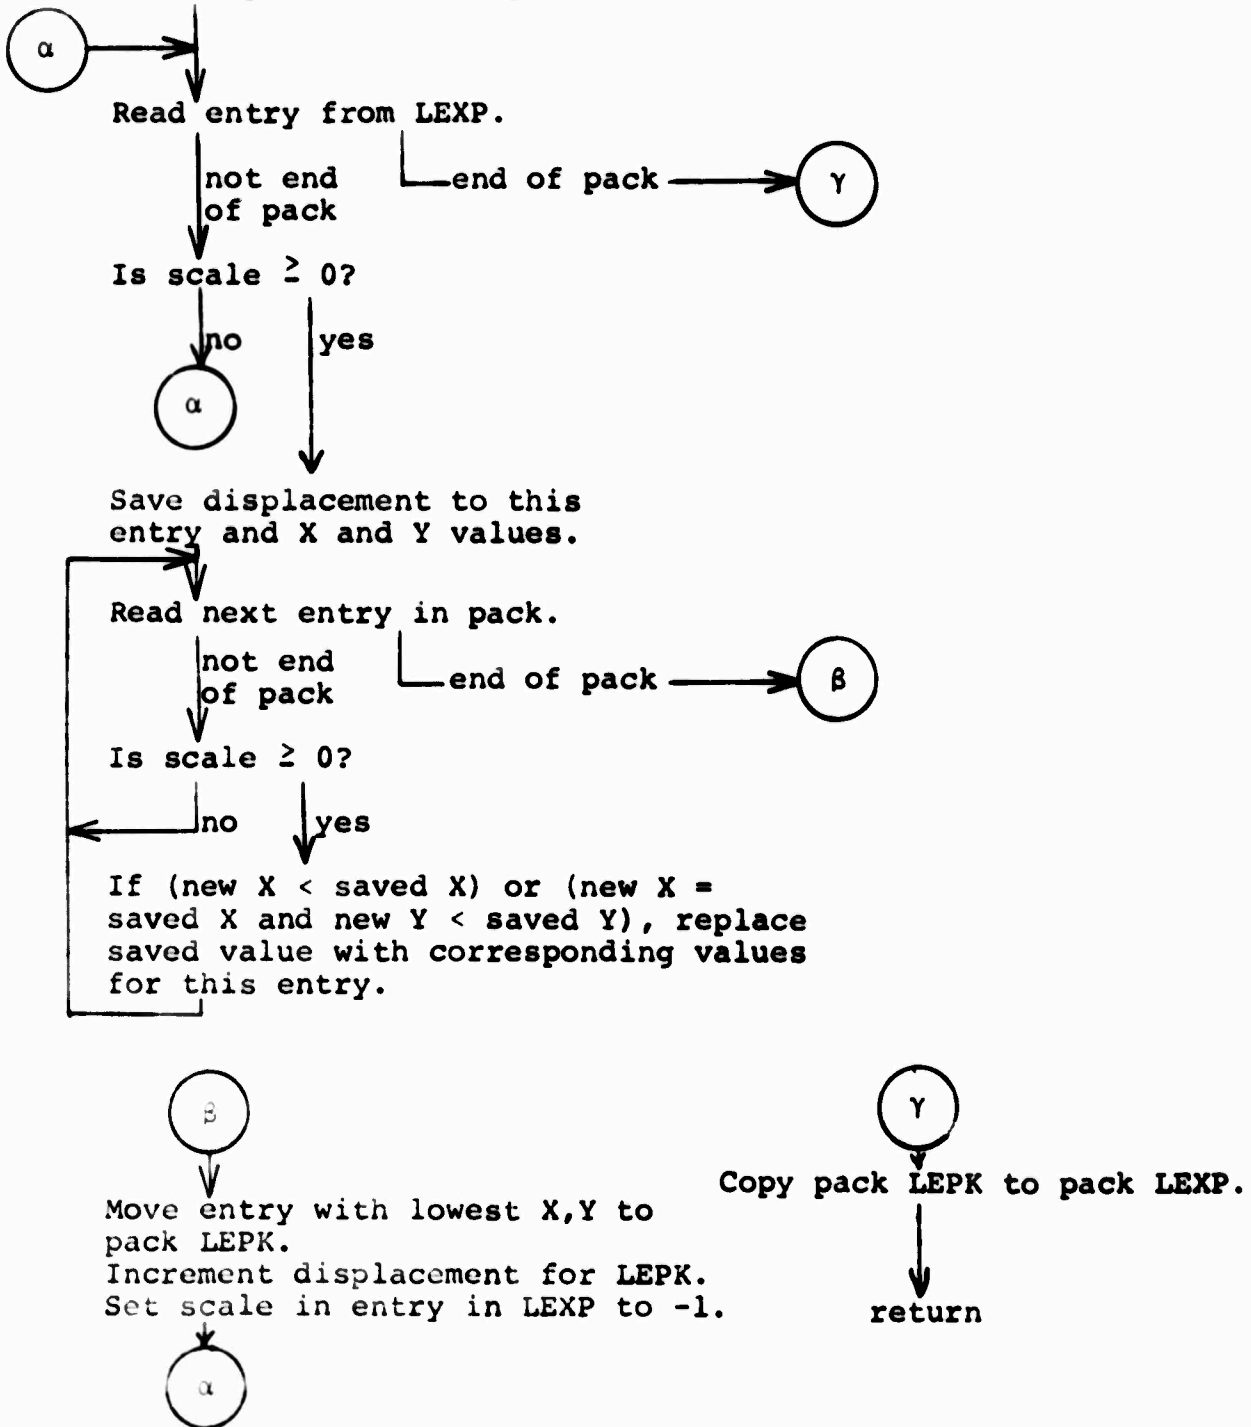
α

Read entry from LEXP.

not end of pack

end of pack

γ

Is scale $\geq$ 0?

no

yes

α

Save displacement to this entry and X and Y values.

Read next entry in pack.

not end of pack

end of pack

β

Is scale $\geq$ 0?

no

yes

If (new X < saved X) or (new X = saved X and new Y < saved Y), replace saved value with corresponding values for this entry.

β

Move entry with lowest X,Y to pack LEPK.
Increment displacement for LEPK.
Set scale in entry in LEXP to -1.

α

γ

Copy pack LEPK to pack LEXP.

return